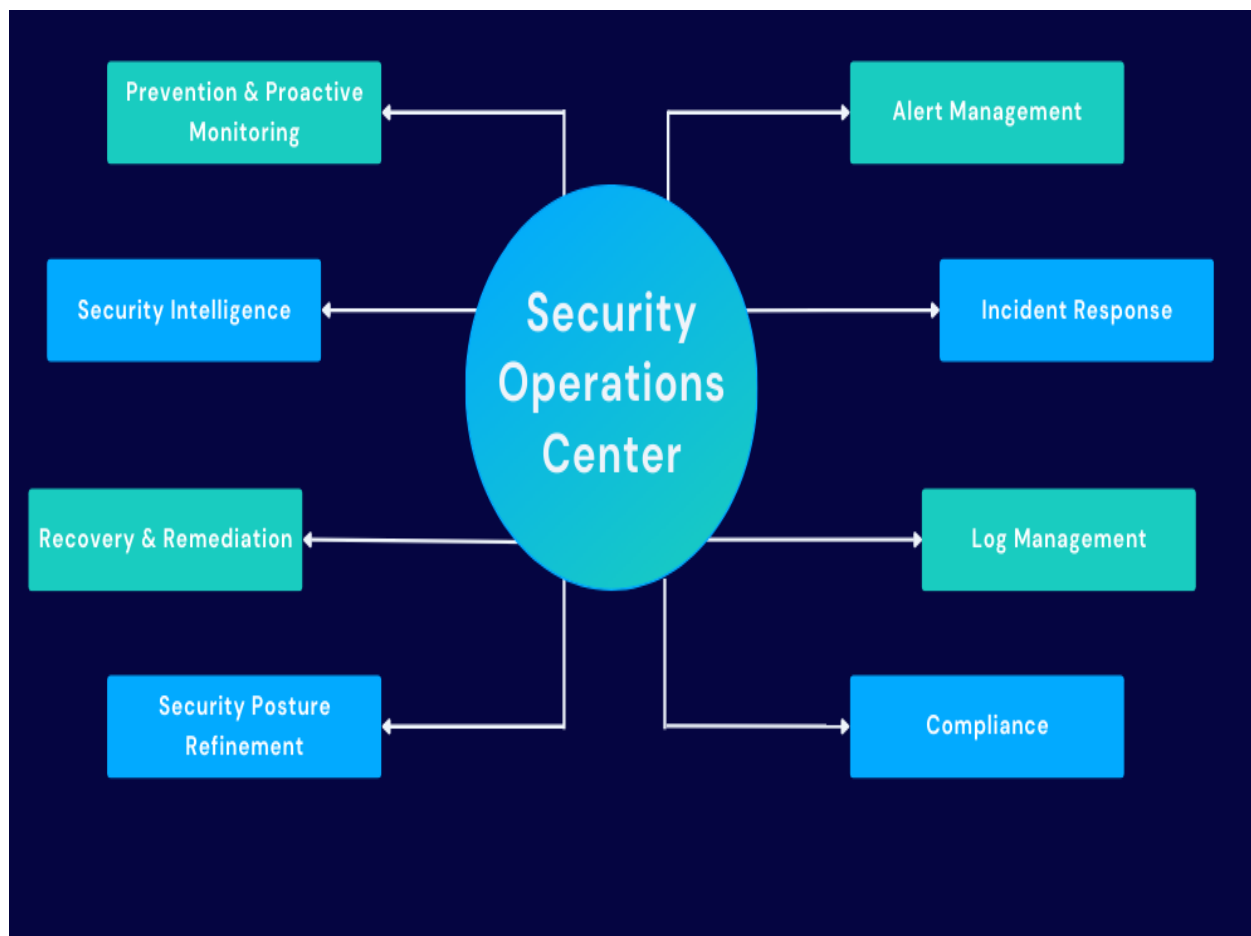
Prevention & Proactive Monitoring

Alert Management

Security Intelligence

Security Operations Center

Incident Response

Recovery & Remediation

Log Management

Security Posture Refinement

Compliance